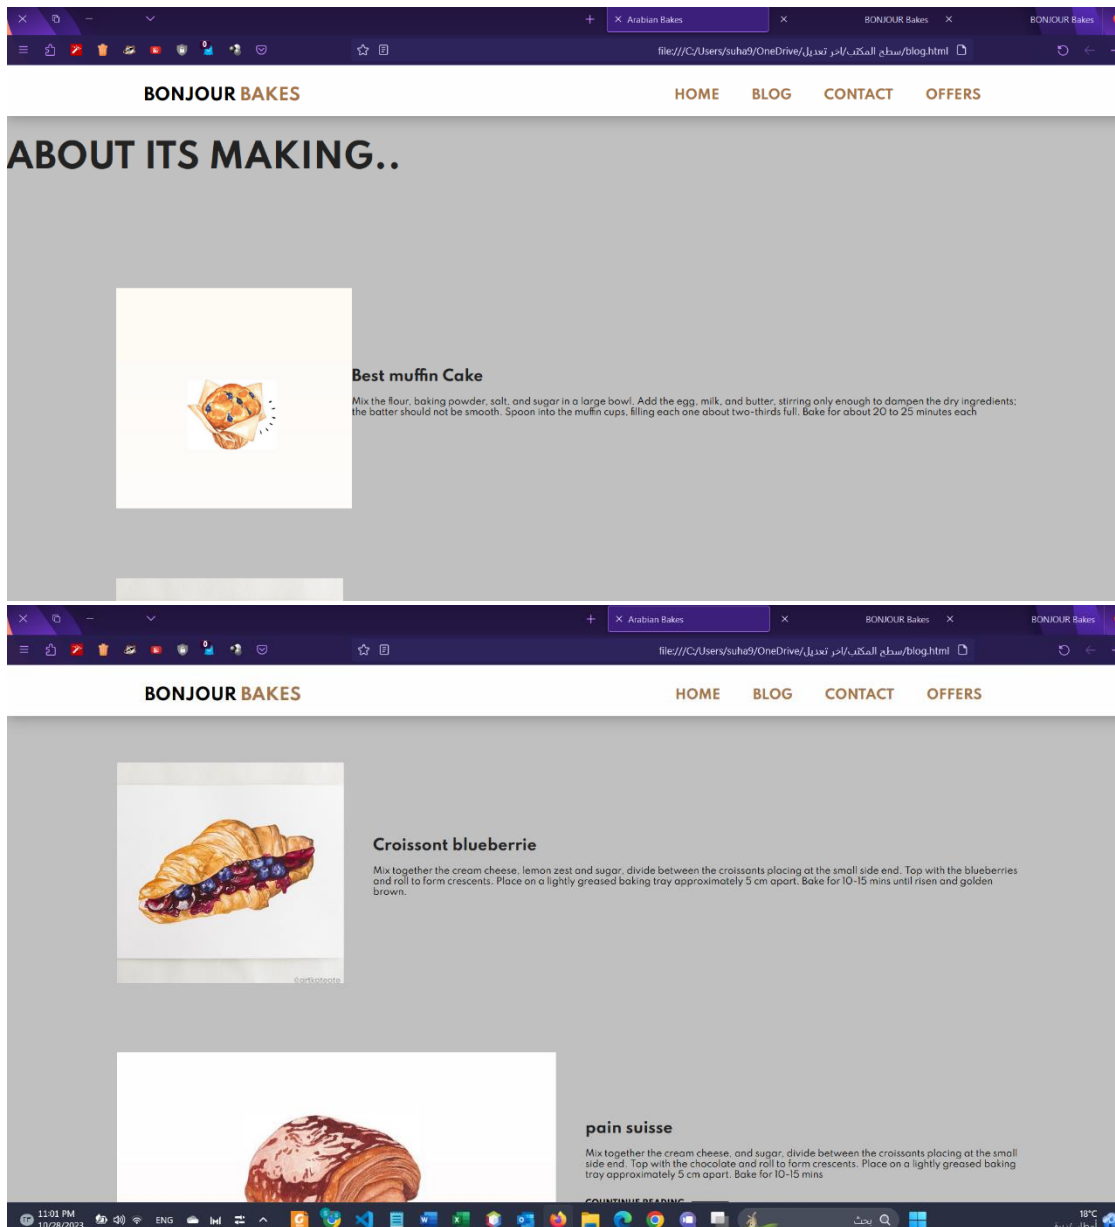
Arabian Bakes
BONJOUR Bakes
BONJOUR Bakes
file:///C:/Users/suha9/OneDrive/سطح المكتب/اخر تعديل/blog.html

BONJOUR BAKES
HOME BLOG CONTACT OFFERS

ABOUT ITS MAKING..

Best muffin Cake

Mix the flour, baking powder, salt, and sugar in a large bowl. Add the egg, milk, and butter, stirring only enough to dampen the dry ingredients; the batter should not be smooth. Spoon into the muffin cups, filling each one about two-thirds full. Bake for about 20 to 25 minutes each

Arabian Bakes
BONJOUR Bakes
BONJOUR Bakes
file:///C:/Users/suha9/OneDrive/سطح المكتب/اخر تعديل/blog.html

BONJOUR BAKES
HOME BLOG CONTACT OFFERS

Croissont blueberrie

Mix together the cream cheese, lemon zest and sugar, divide between the croissants placing at the small side end. Top with the blueberries and roll to form crescents. Place on a lightly greased baking tray approximately 5 cm apart. Bake for 10-15 mins until risen and golden brown.

pain suisse

Mix together the cream cheese, and sugar, divide between the croissants placing at the small side end. Top with the chocolate and roll to form crescents. Place on a lightly greased baking tray approximately 5 cm apart. Bake for 10-15 mins

COUNTINUE READING

11:01 PM
10/28/2023
ENG
بحث
18°C